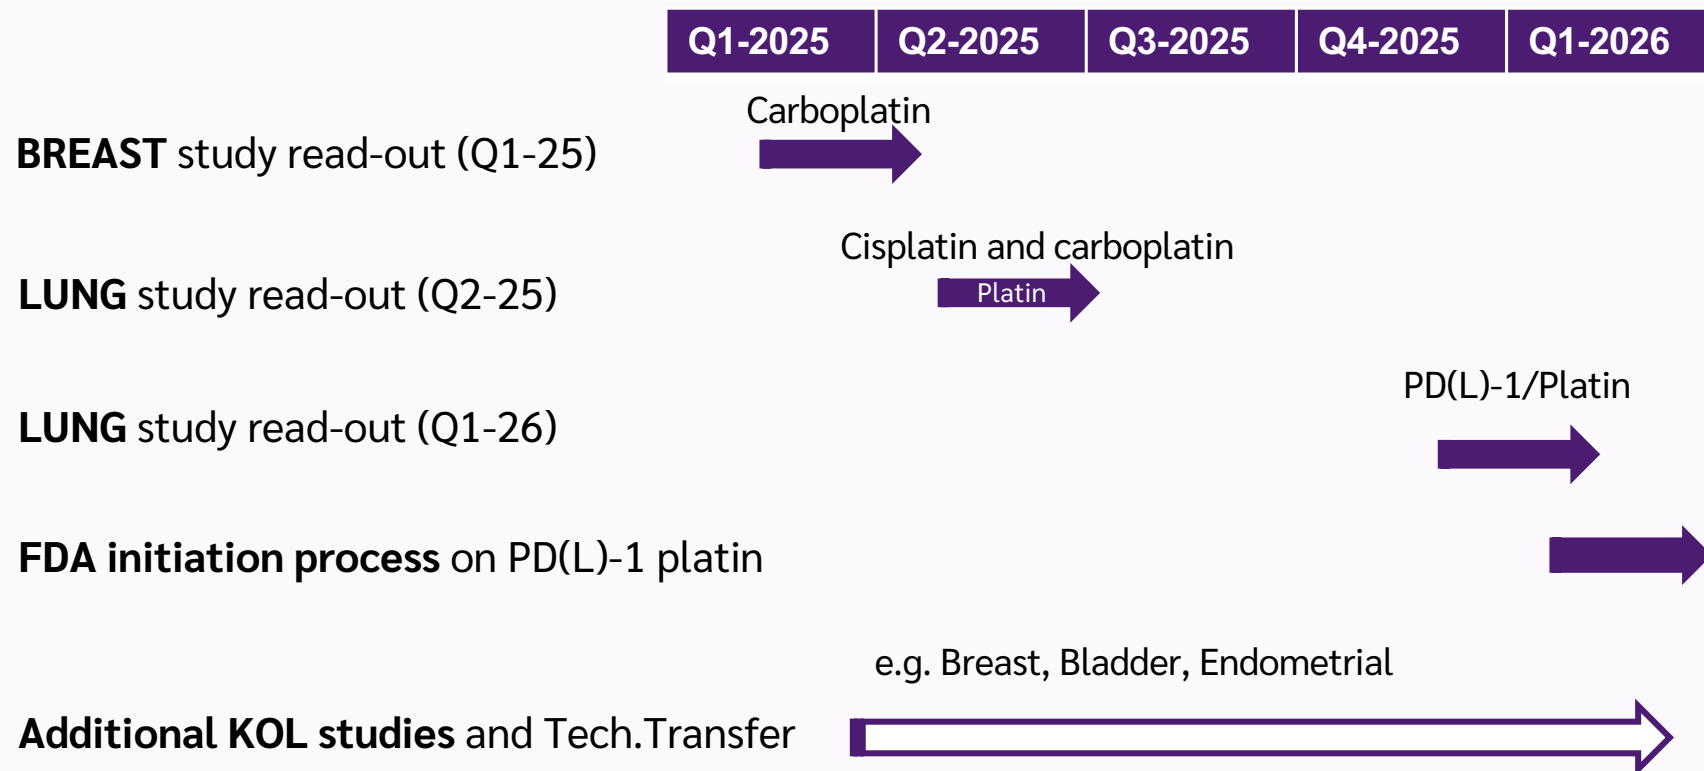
| Q1-2025 | Q2-2025 | Q3-2025 | Q4-2025 | Q1-2026 |
|---|---|---|---|---|

Carboplatin

**BREAST** study read-out (Q1-25)

Cisplatin and carboplatin

Platin

**LUNG** study read-out (Q2-25)

PD(L)-1/Platin

**LUNG** study read-out (Q1-26)

**FDA initiation process** on PD(L)-1 platin

e.g. Breast, Bladder, Endometrial

**Additional KOL studies** and Tech.Transfer